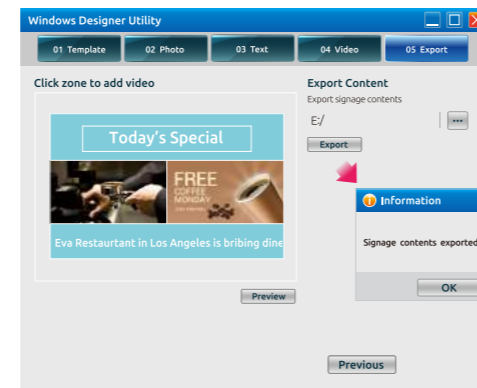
Windows Designer Utility

01 Template
02 Photo
03 Text
04 Video
05 Export

Click zone to add video

Today's Special

FREE
COFFEE
MONDAY

Eva Restaurant in Los Angeles is bribing dine

Preview

Export Content
Export signage contents
E:/
...
Export

Information
Signage contents exported
OK

Previous